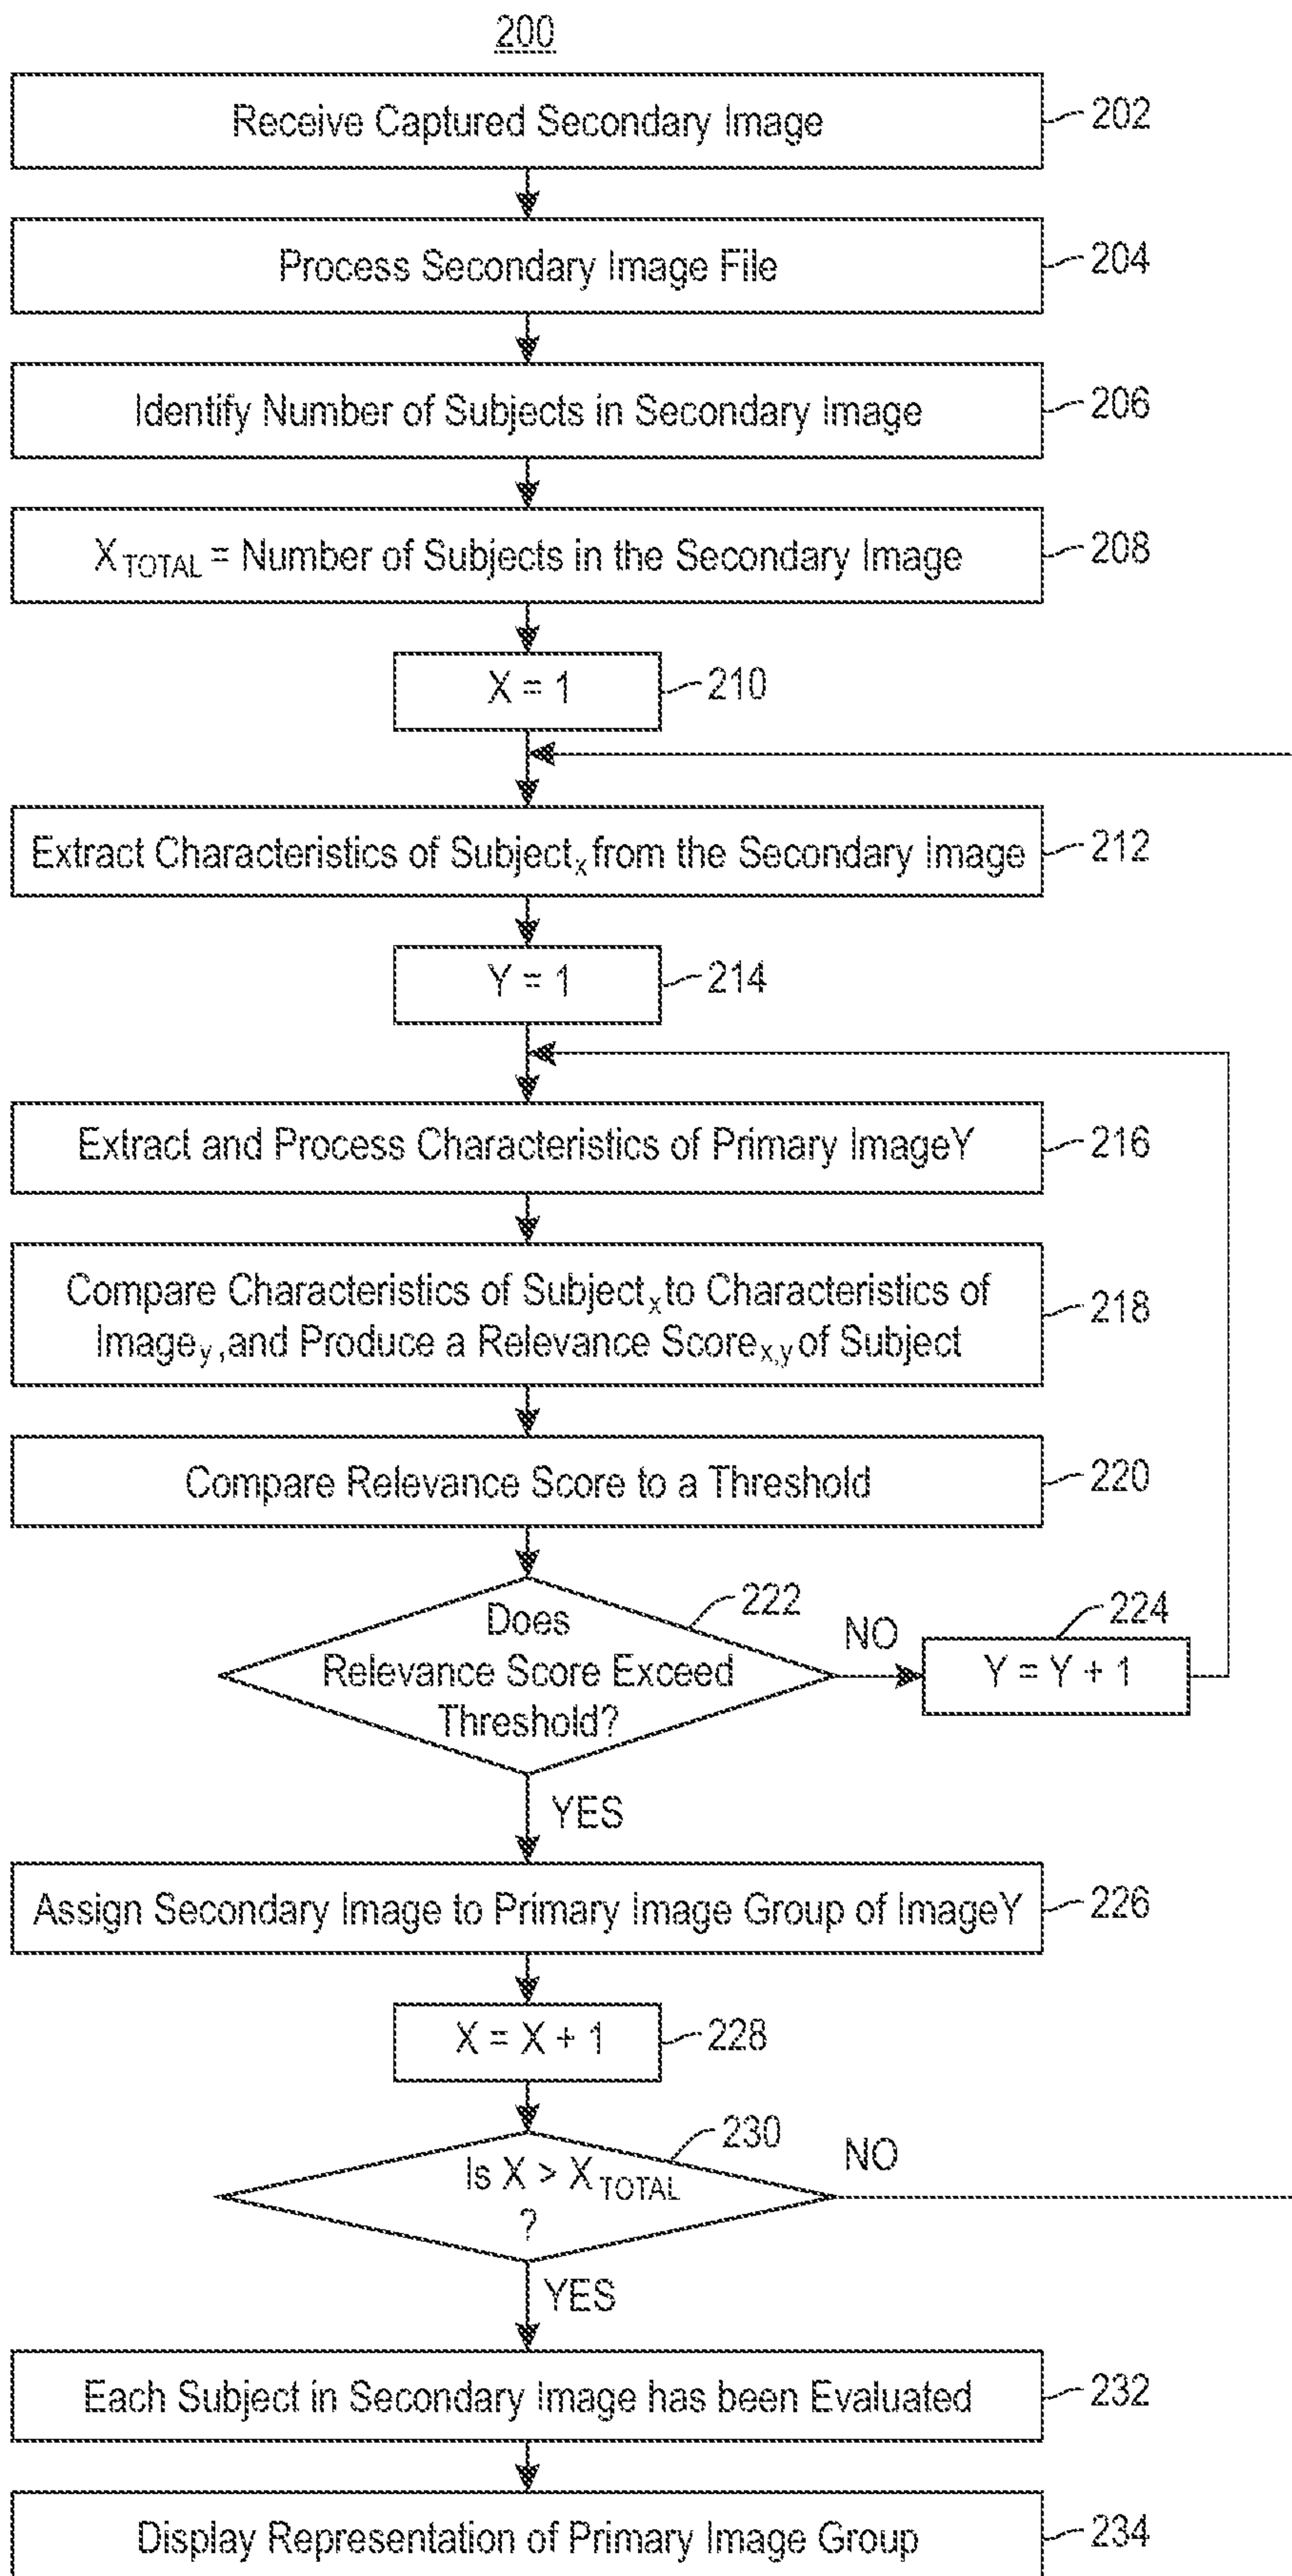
200

Receive Captured Secondary Image 202

Process Secondary Image File 204

Identify Number of Subjects in Secondary Image 206

$X_{TOTAL}$ = Number of Subjects in the Secondary Image 208

X = 1 210

Extract Characteristics of Subject$_x$ from the Secondary Image 212

Y = 1 214

Extract and Process Characteristics of Primary ImageY 216

Compare Characteristics of Subject$_x$ to Characteristics of Image$_y$, and Produce a Relevance Score$_{x,y}$ of Subject 218

Compare Relevance Score to a Threshold 220

Does Relevance Score Exceed Threshold? 222

NO

Y = Y + 1 224

YES

Assign Secondary Image to Primary Image Group of ImageY 226

X = X + 1 228

Is X > $X_{TOTAL}$ ? 230

NO

YES

Each Subject in Secondary Image has been Evaluated 232

Display Representation of Primary Image Group 234